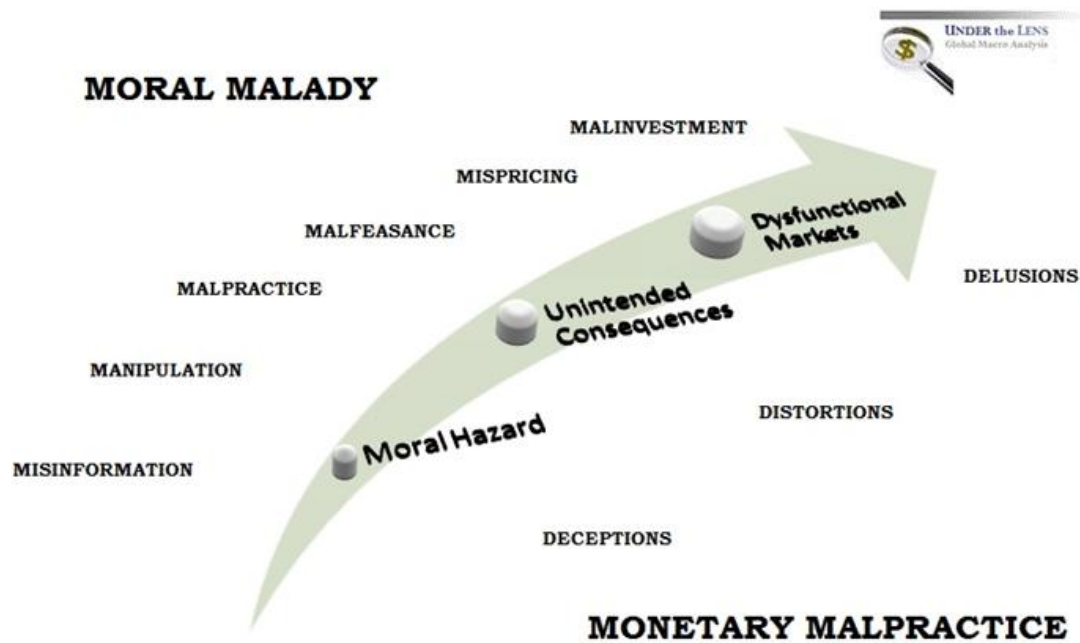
UNDER the LENS
Global Macro Analysis

MORAL MALADY

MALINVESTMENT

MISPRICING

MALFEASANCE

MALPRACTICE

MANIPULATION

MISINFORMATION

Dysfunctional Markets

Unintended Consequences

Moral Hazard

DELUSIONS

DISTORTIONS

DECEPTIONS

MONETARY MALPRACTICE